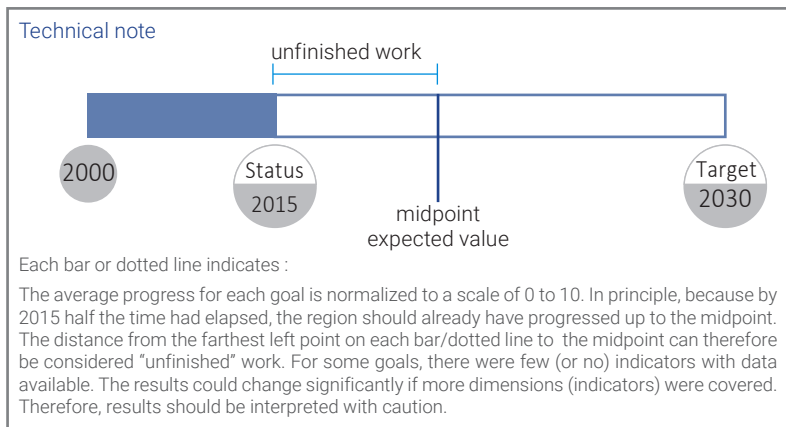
Technical note

unfinished work

2000

Status
2015

midpoint
expected value

Target
2030

Each bar or dotted line indicates :

The average progress for each goal is normalized to a scale of 0 to 10. In principle, because by 2015 half the time had elapsed, the region should already have progressed up to the midpoint. The distance from the farthest left point on each bar/dotted line to the midpoint can therefore be considered "unfinished" work. For some goals, there were few (or no) indicators with data available. The results could change significantly if more dimensions (indicators) were covered. Therefore, results should be interpreted with caution.